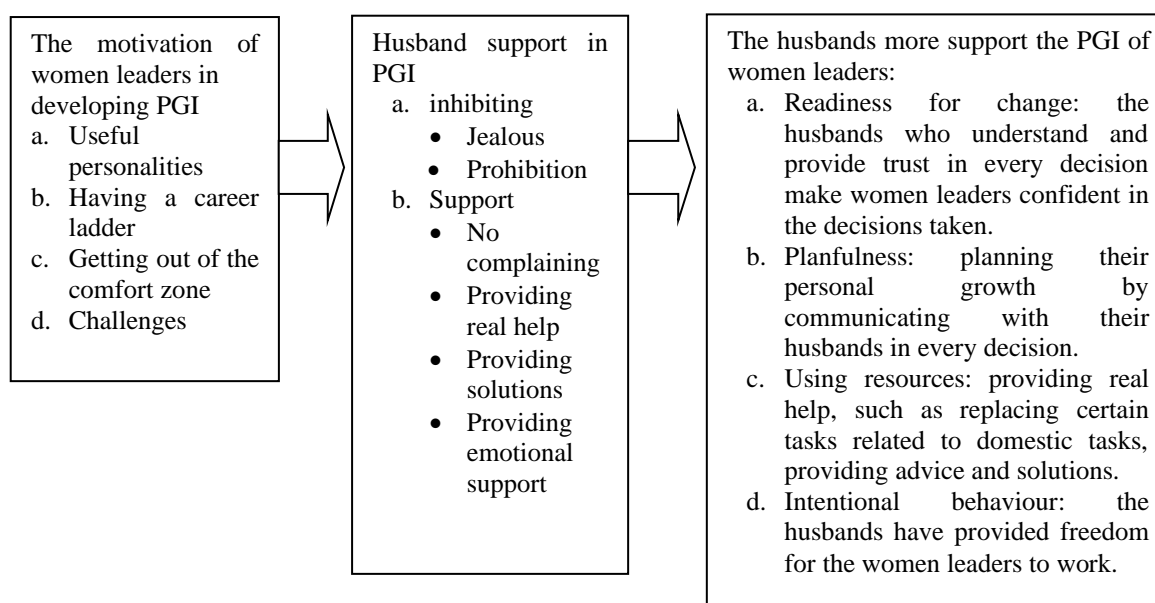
The motivation of women leaders in developing PGI
a. Useful personalities
b. Having a career ladder
c. Getting out of the comfort zone
d. Challenges

Husband support in PGI
a. inhibiting
• Jealous
• Prohibition
b. Support
• No complaining
• Providing real help
• Providing solutions
• Providing emotional support

The husbands more support the PGI of women leaders:
a. Readiness for change: the husbands who understand and provide trust in every decision make women leaders confident in the decisions taken.
b. Planfulness: planning their personal growth by communicating with their husbands in every decision.
c. Using resources: providing real help, such as replacing certain tasks related to domestic tasks, providing advice and solutions.
d. Intentional behaviour: the husbands have provided freedom for the women leaders to work.